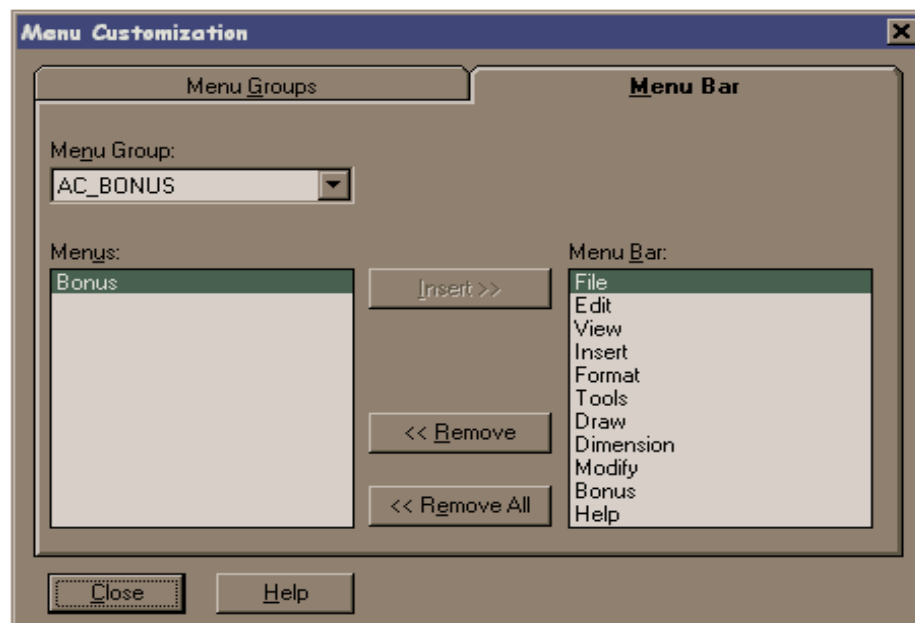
Menu Customization

Menu Groups

Menu Bar

Menu Group:

AC_BONUS

Menus:

Bonus

Insert >>

<< Remove

<< Remove All

Menu Bar:

File
Edit
View
Insert
Format
Tools
Draw
Dimension
Modify
Bonus
Help

Close

Help